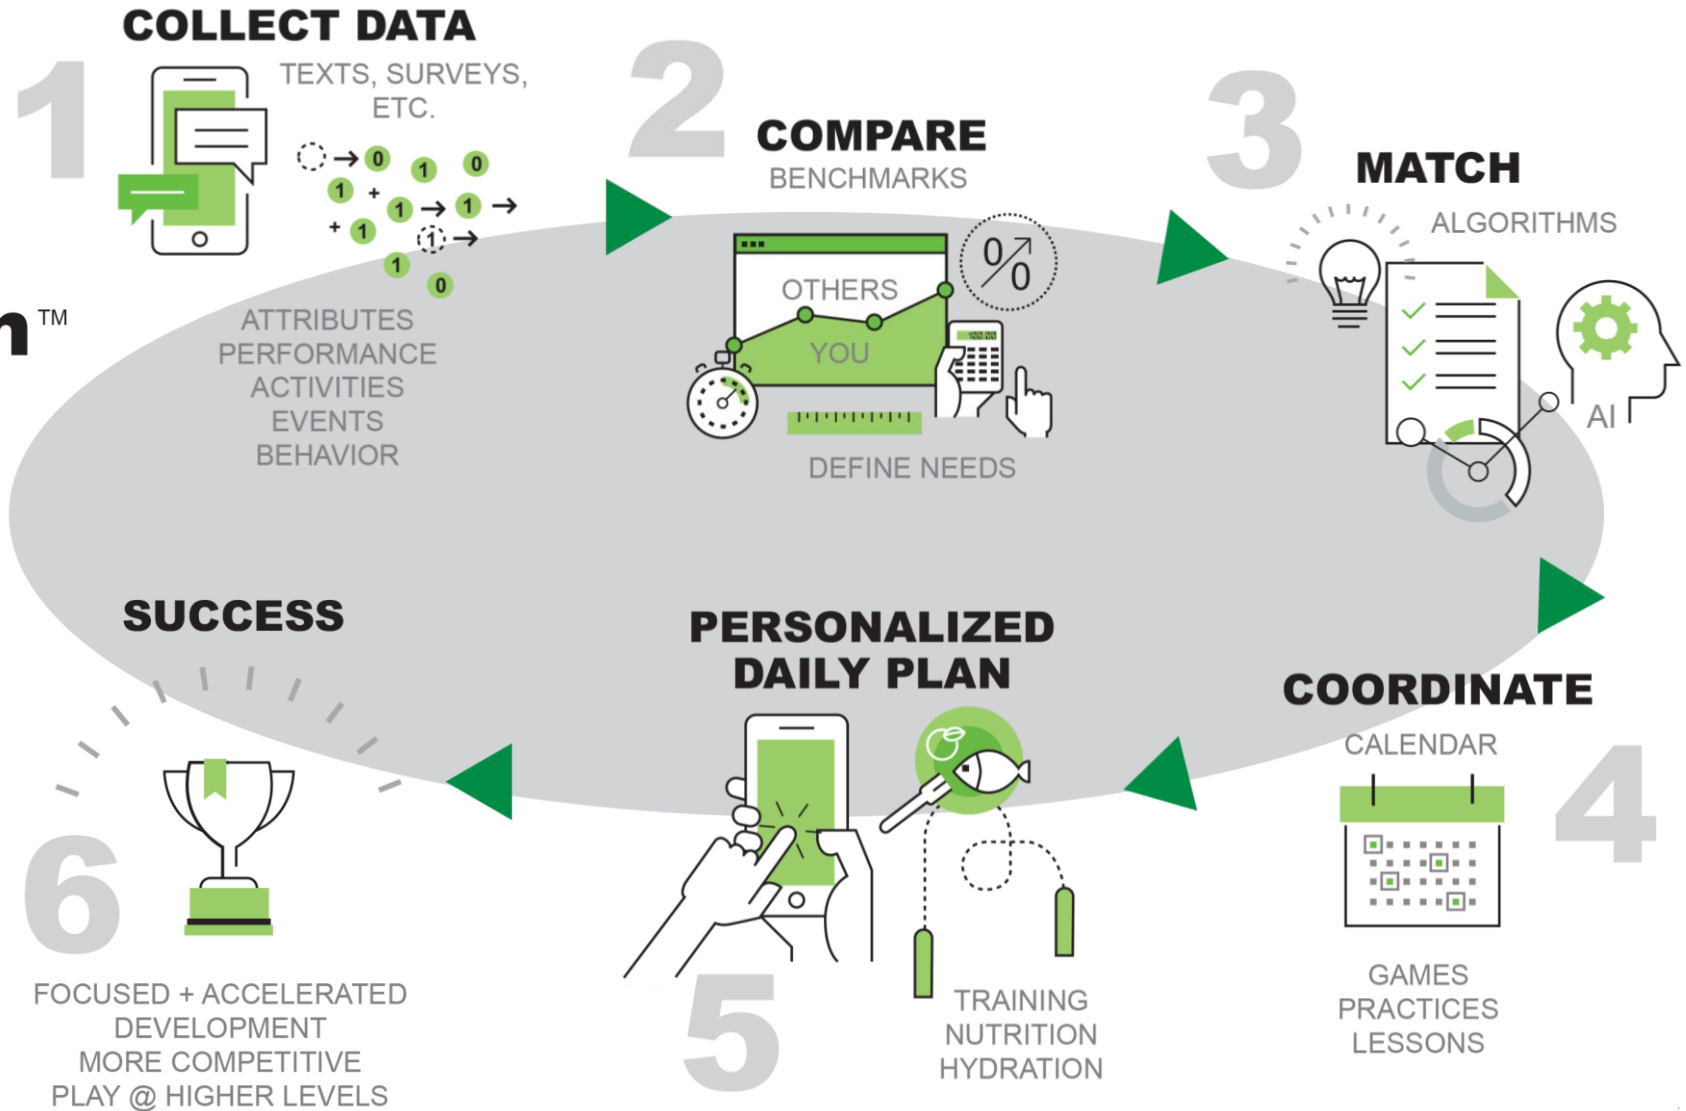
1
COLLECT DATA
TEXTS, SURVEYS, ETC.
0 1 0 1 + 1 1 + 1 1 1 0
ATTRIBUTES
PERFORMANCE
ACTIVITIES
EVENTS
BEHAVIOR

n™

2
COMPARE
BENCHMARKS
OTHERS
YOU
%
DEFINE NEEDS

3
MATCH
ALGORITHMS
AI

4
COORDINATE
CALENDAR
GAMES
PRACTICES
LESSONS

5
PERSONALIZED DAILY PLAN
TRAINING
NUTRITION
HYDRATION

6
SUCCESS
FOCUSED + ACCELERATED DEVELOPMENT
MORE COMPETITIVE
PLAY @ HIGHER LEVELS